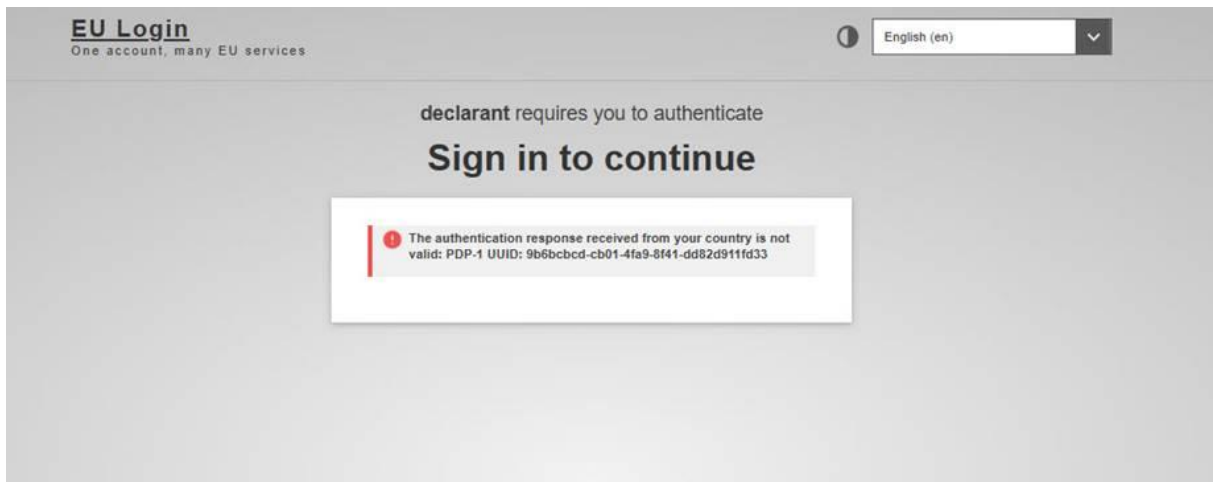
EU Login
One account, many EU services

English (en)

declarant requires you to authenticate

Sign in to continue

The authentication response received from your country is not valid: PDP-1 UUID: 9b6bcbcd-cb01-4fa9-8f41-dd82d911fd33